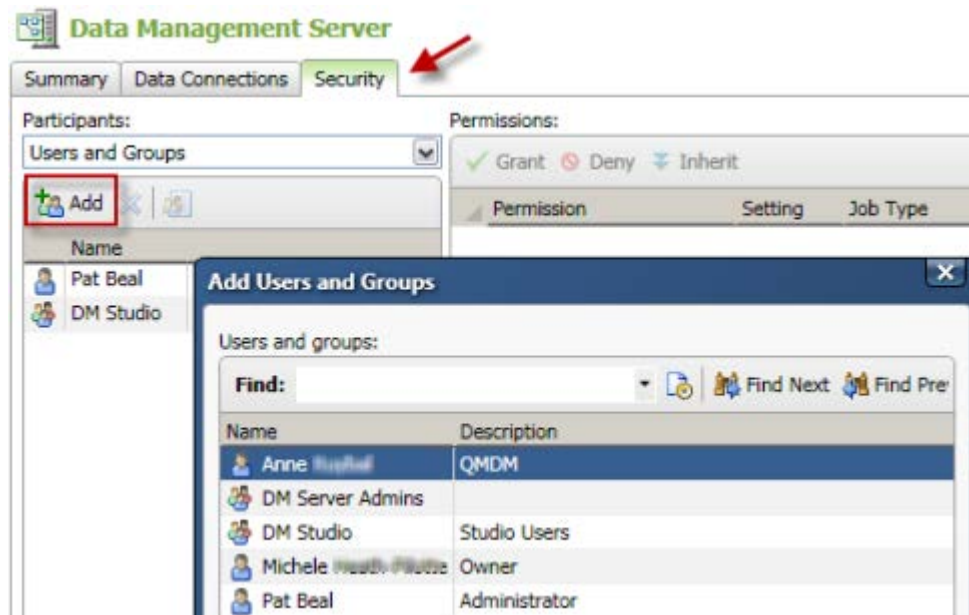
Data Management Server

Summary | Data Connections | Security

Participants:

Users and Groups

Add

Name

Pat Beal

DM Studio

Permissions:

Grant | Deny | Inherit

| Permission | Setting | Job Type |
|---|---|---|

Add Users and Groups

Users and groups:

Find: | Find Next | Find Pre

| Name | Description |
|---|---|
| Anne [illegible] | QMDM |
| DM Server Admins | |
| DM Studio | Studio Users |
| Michele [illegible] | Owner |
| Pat Beal | Administrator |